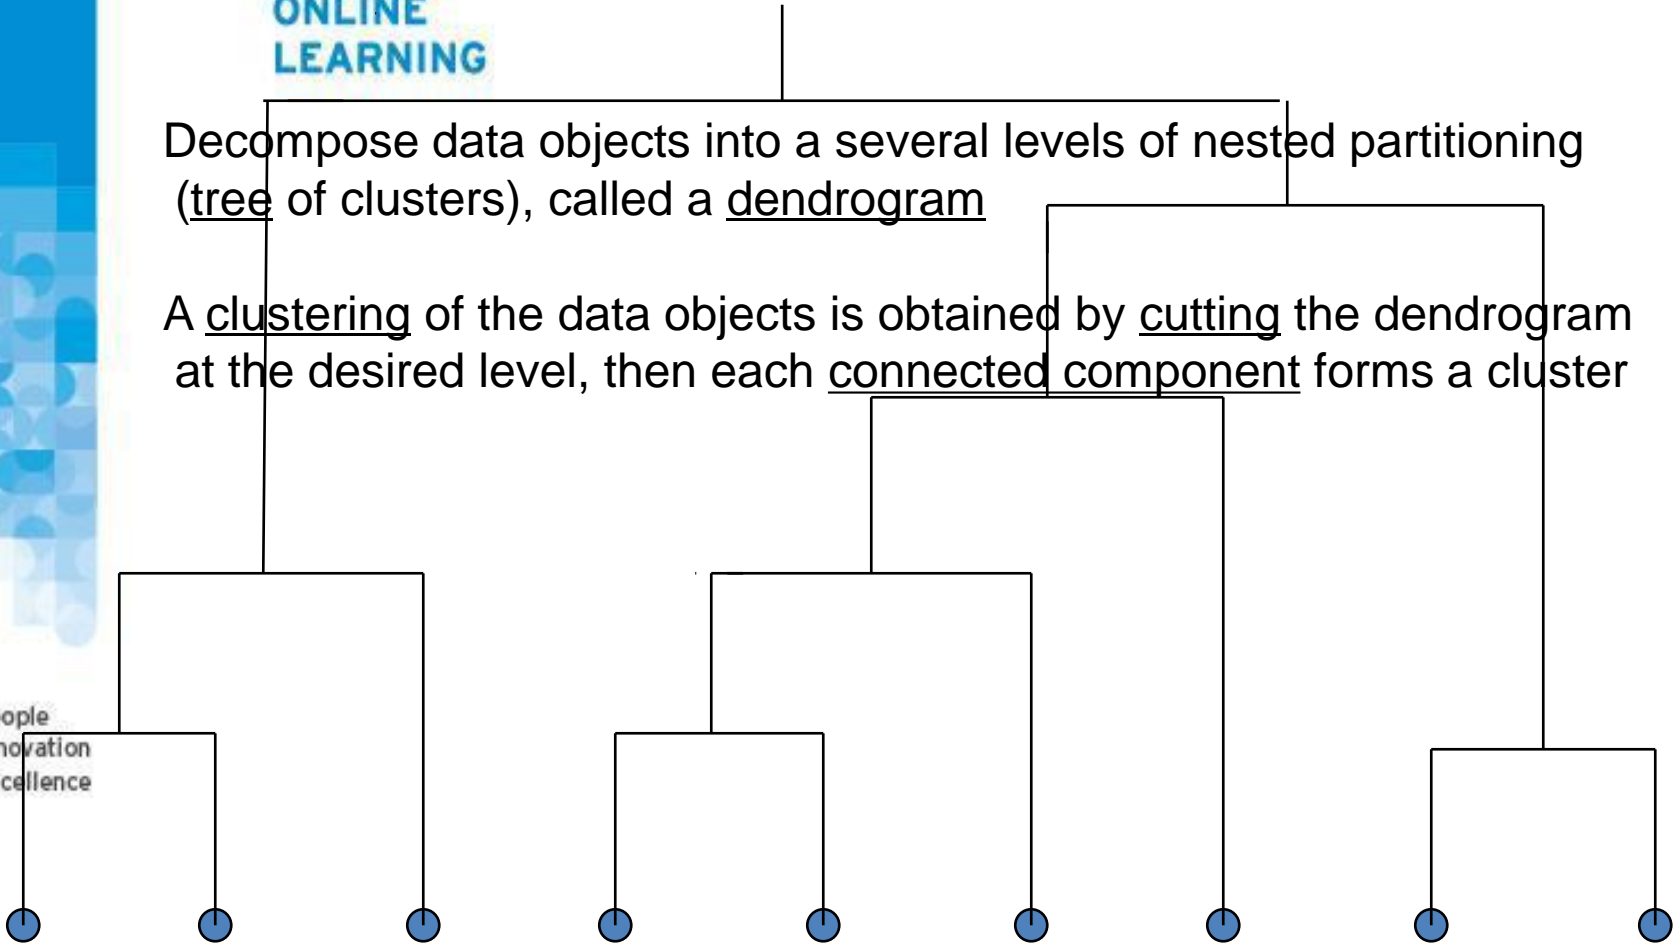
ONLINE
LEARNING

Decompose data objects into a several levels of nested partitioning (tree of clusters), called a dendrogram

A clustering of the data objects is obtained by cutting the dendrogram at the desired level, then each connected component forms a cluster

ople
novation
cellence